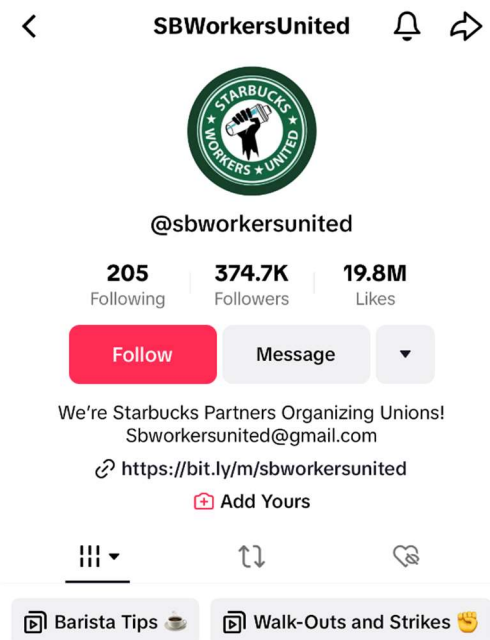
SBWorkersUnited

STARBUCKS ★ WORKERS ★ UNITED

@sbworkersunited

205
Following

374.7K
Followers

19.8M
Likes

Follow

Message

We're Starbucks Partners Organizing Unions!
Sbworkersunited@gmail.com

https://bit.ly/m/sbworkersunited

Add Yours

Barista Tips ☕

Walk-Outs and Strikes ✊